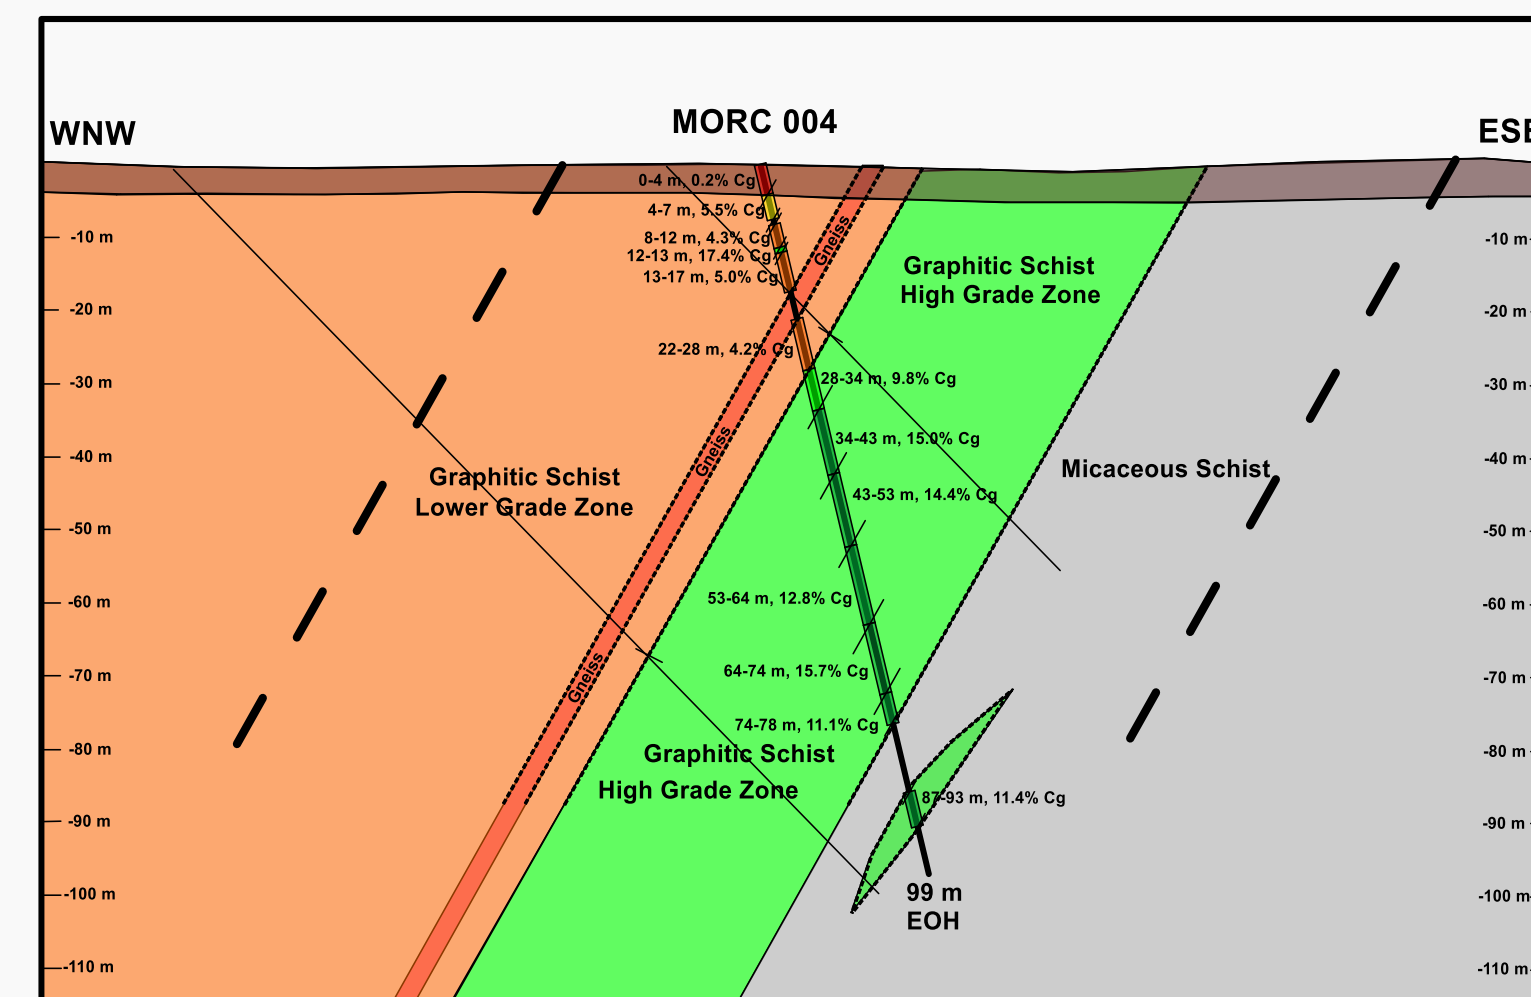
WNW

MORC 004

ESE

0-4 m, 0.2% Cg
4-7 m, 5.5% Cg
8-12 m, 4.3% Cg
12-13 m, 17.4% Cg
13-17 m, 5.0% Cg
22-28 m, 4.2% Cg
28-34 m, 9.8% Cg
34-43 m, 15.0% Cg
43-53 m, 14.4% Cg
53-64 m, 12.8% Cg
64-74 m, 15.7% Cg
74-78 m, 11.1% Cg
87-93 m, 11.4% Cg

99 m
EOH

Gneiss
Gneiss
Gneiss

Graphitic Schist
High Grade Zone

Graphitic Schist
Lower Grade Zone

Micaceous Schist

Graphitic Schist
High Grade Zone

-10 m
-20 m
-30 m
-40 m
-50 m
-60 m
-70 m
-80 m
-90 m
-100 m
-110 m

-10 m
-20 m
-30 m
-40 m
-50 m
-60 m
-70 m
-80 m
-90 m
-100 m
-110 m